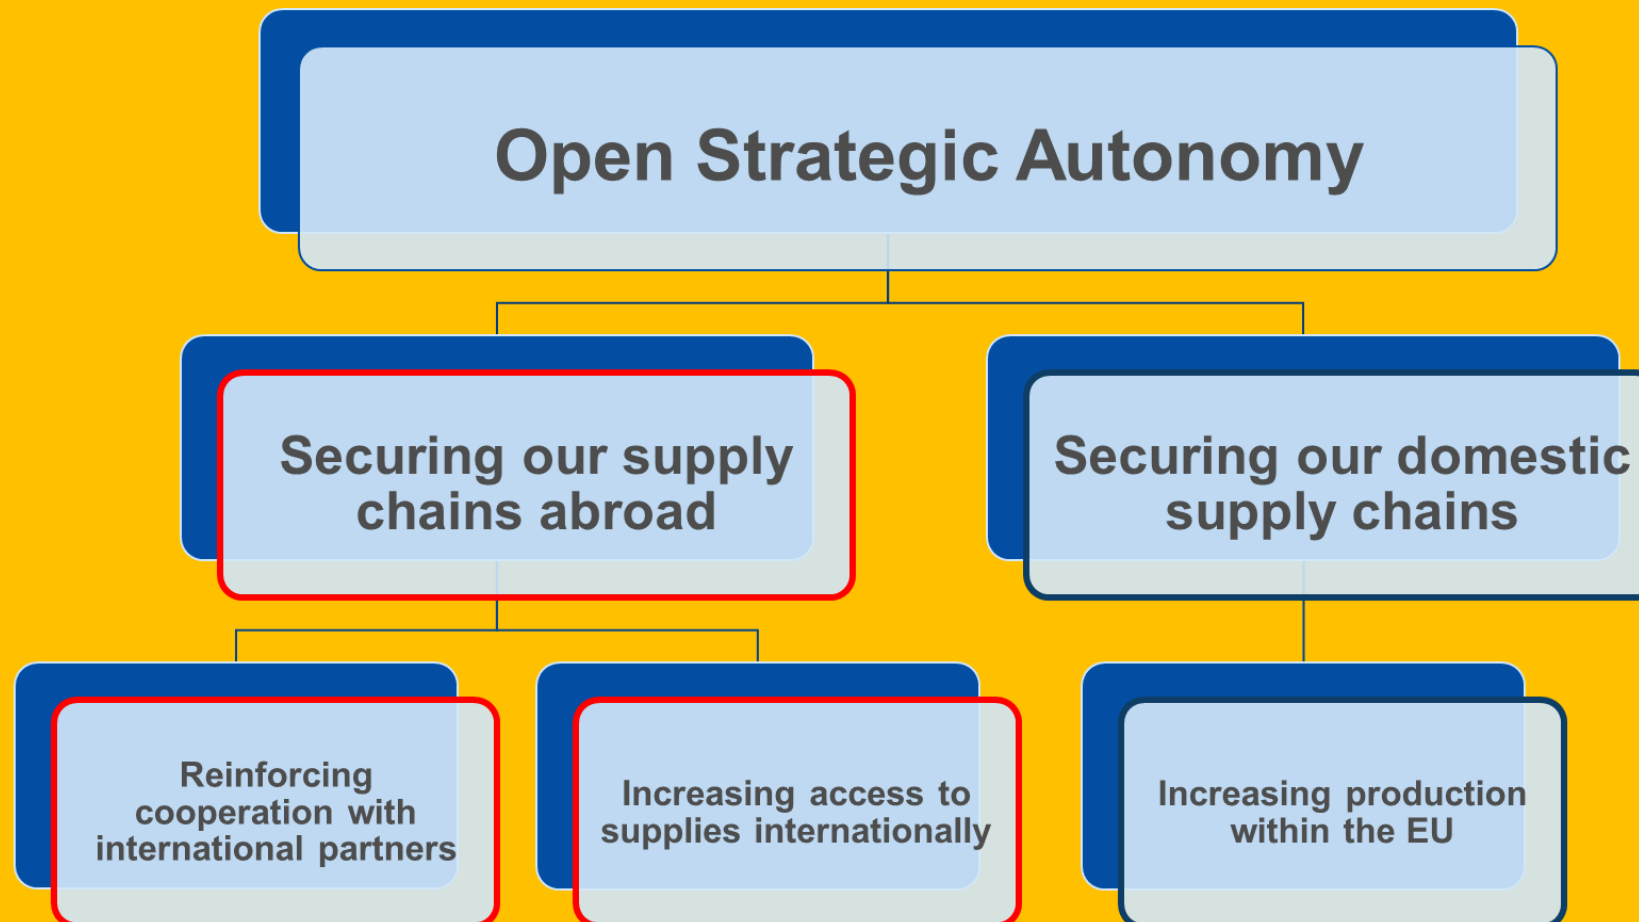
Open Strategic Autonomy

Securing our supply chains abroad

Securing our domestic supply chains

Reinforcing cooperation with international partners

Increasing access to supplies internationally

Increasing production within the EU